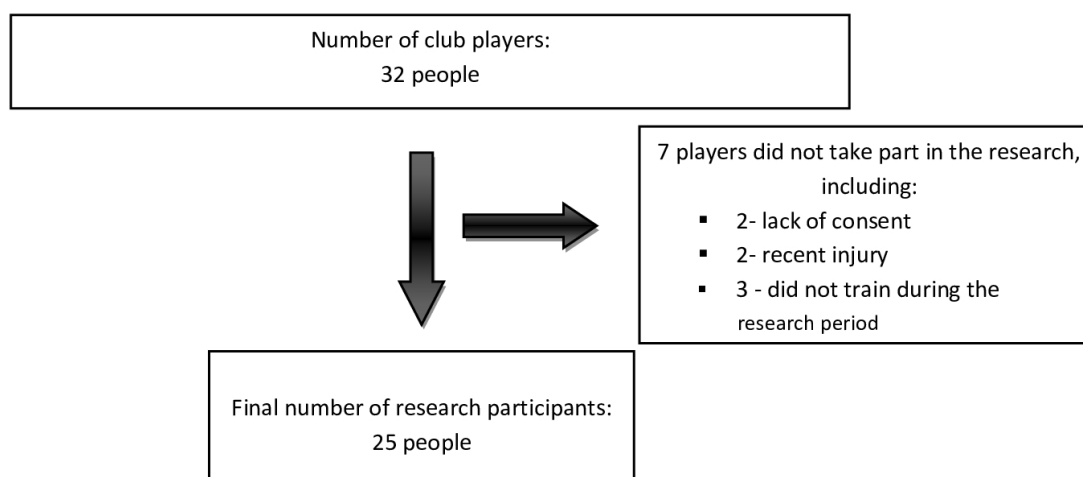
Number of club players:
32 people

7 players did not take part in the research, including:
- 2- lack of consent
- 2- recent injury
- 3 - did not train during the research period

Final number of research participants:
25 people